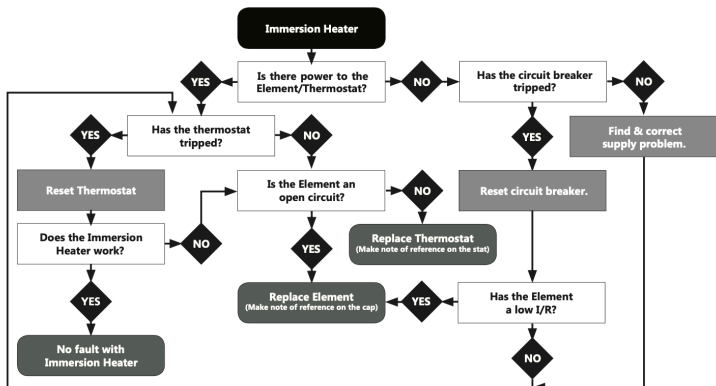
Immersion Heater

YES

Is there power to the Element/Thermostat?

NO

Has the circuit breaker tripped?

NO

YES

Has the thermostat tripped?

NO

YES

Find & correct supply problem.

Reset Thermostat

Is the Element an open circuit?

NO

Reset circuit breaker.

Does the Immersion Heater work?

NO

YES

Replace Thermostat
(Make note of reference on the stat)

YES

Replace Element
(Make note of reference on the cap)

YES

Has the Element a low I/R?

No fault with Immersion Heater

NO